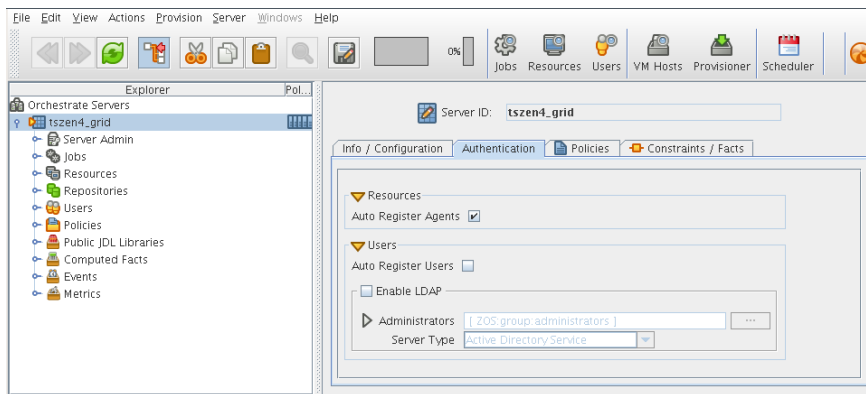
File Edit View Actions Provision Server Windows Help

0%

Jobs Resources Users VM Hosts Provisioner Scheduler

Explorer Pol...

Orchestrate Servers

tszen4_grid

Server Admin

Jobs

Resources

Repositories

Users

Policies

Public JDL Libraries

Computed Facts

Events

Metrics

Server ID: tszen4_grid

Info / Configuration Authentication Policies Constraints / Facts

Resources

Auto Register Agents

Users

Auto Register Users

Enable LDAP

Administrators [ ZOS group:administrators ] ...

Server Type Active Directory Service